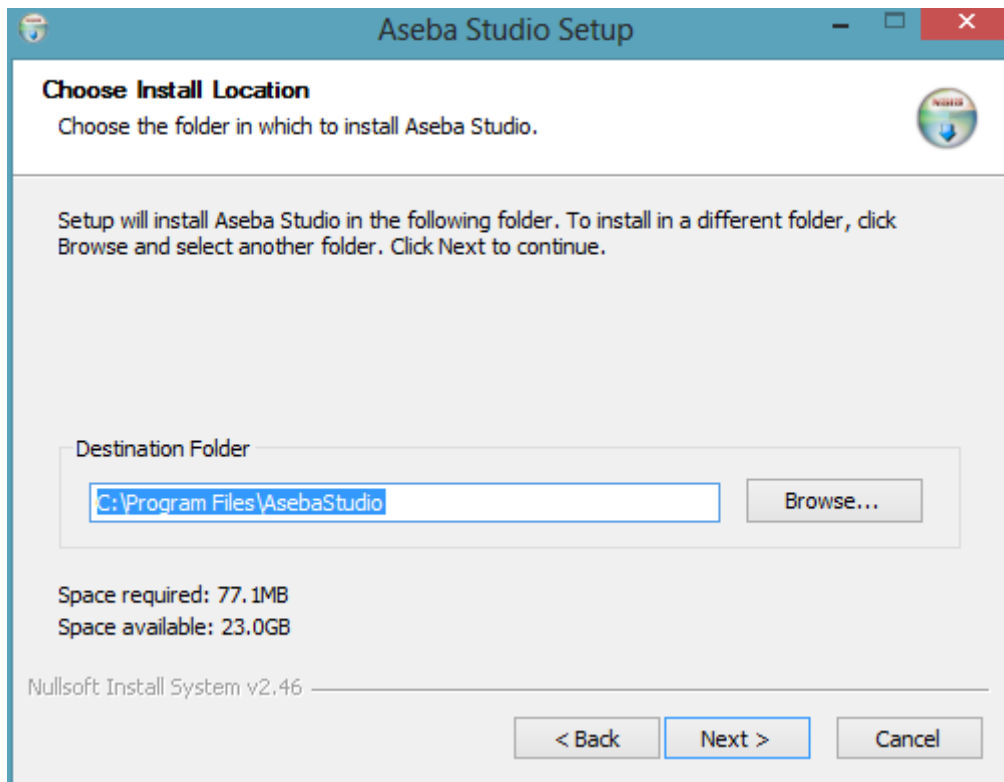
Aseba Studio Setup

Choose Install Location

Choose the folder in which to install Aseba Studio.

Setup will install Aseba Studio in the following folder. To install in a different folder, click Browse and select another folder. Click Next to continue.

Destination Folder

C:\Program Files\AsebaStudio

Browse...

Space required: 77.1MB

Space available: 23.0GB

Nullsoft Install System v2.46

< Back

Next >

Cancel